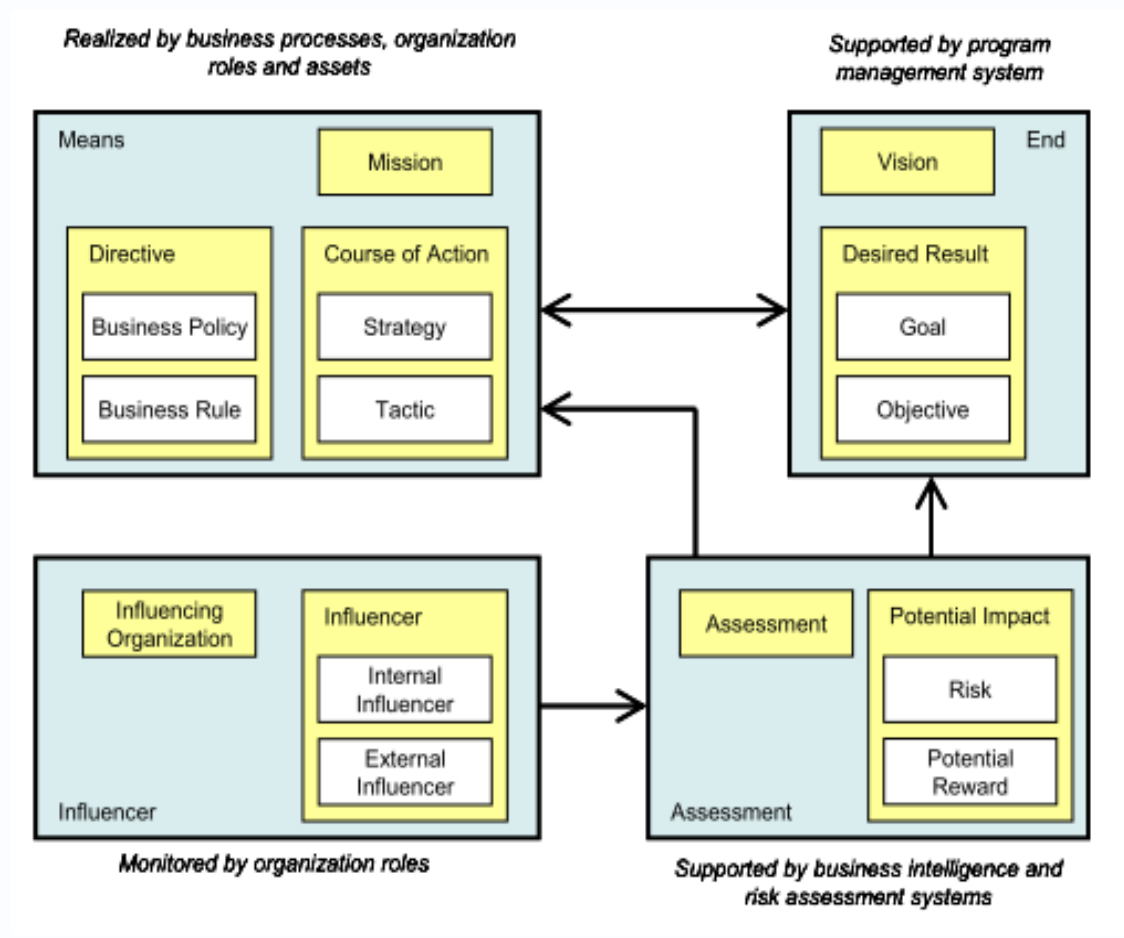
Realized by business processes, organization roles and assets

Supported by program management system

Means

Mission

Directive

Business Policy

Business Rule

Course of Action

Strategy

Tactic

End

Vision

Desired Result

Goal

Objective

Influencing Organization

Influencer

Internal Influencer

External Influencer

Influencer

Assessment

Potential Impact

Risk

Potential Reward

Assessment

Monitored by organization roles

Supported by business intelligence and risk assessment systems